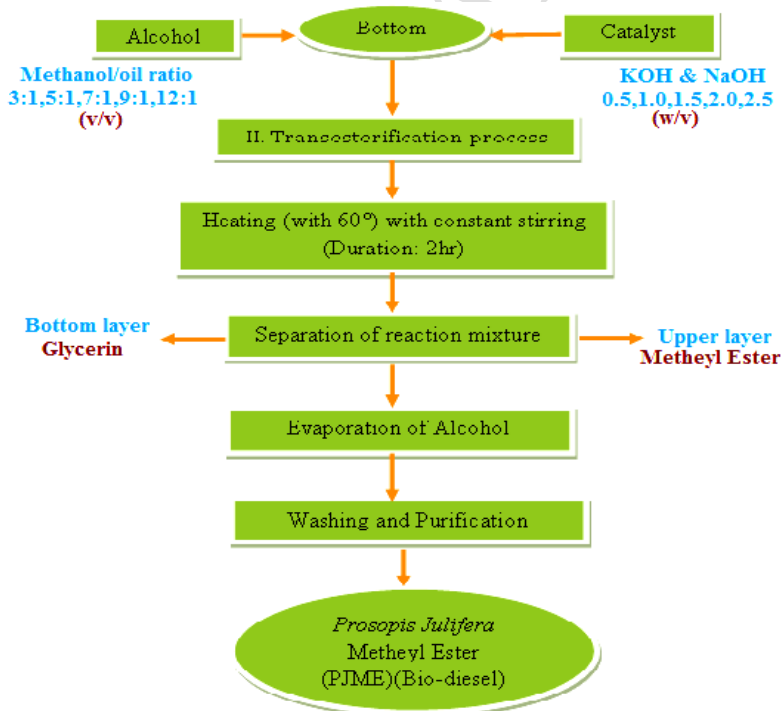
Alcohol

Bottom

Catalyst

Methanol/oil ratio
3:1,5:1,7:1,9:1,12:1
(v/v)

KOH & NaOH
0.5,1.0,1.5,2.0,2.5
(w/v)

II. Transesterification process

Heating (with 60°) with constant stirring
(Duration: 2hr)

Bottom layer
Glycerin

Separation of reaction mixture

Upper layer
Metheyl Ester

Evaporation of Alcohol

Washing and Purification

*Prosopis Julifera*
Metheyl Ester
(PJME)(Bio-diesel)